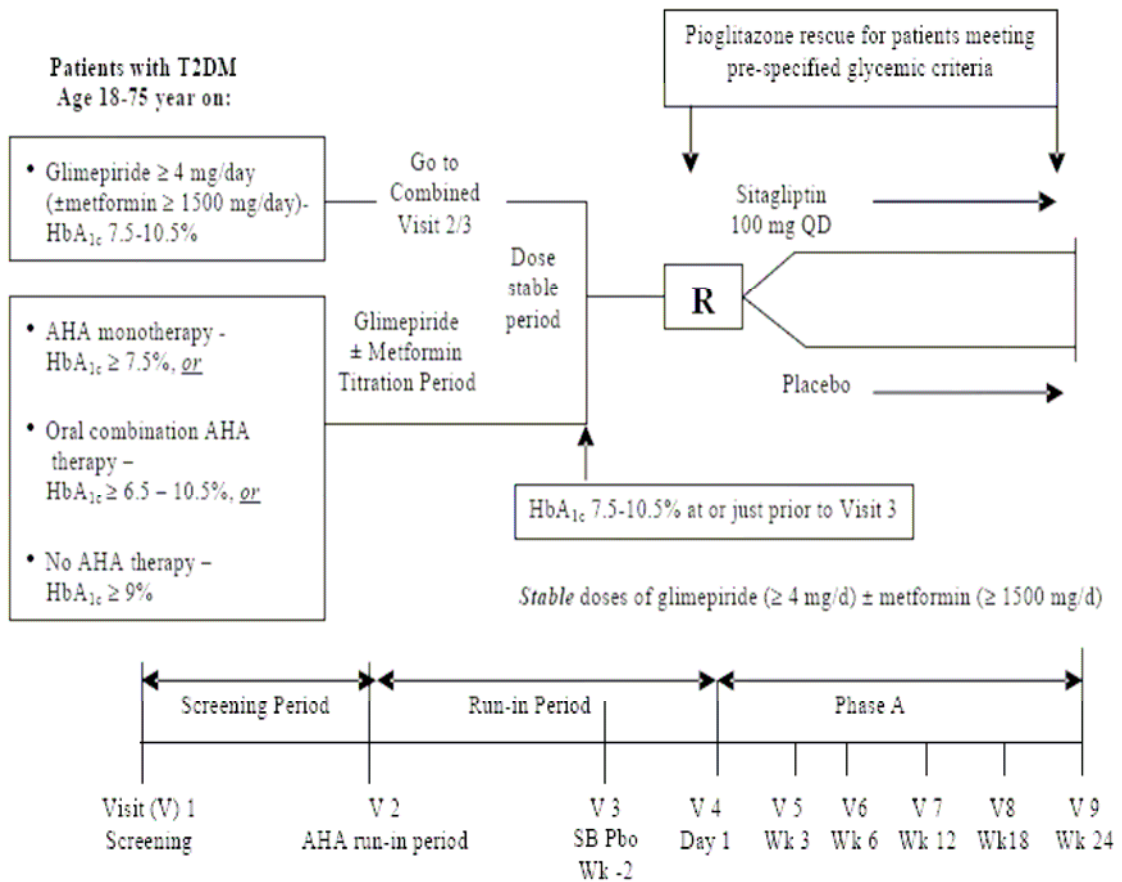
Pioglitazone rescue for patients meeting pre-specified glycemic criteria

Patients with T2DM
Age 18-75 year on:

• Glimepiride ≥ 4 mg/day (±metformin ≥ 1500 mg/day)- $HbA_{1c}$ 7.5-10.5%

Go to Combined Visit 2/3

Dose stable period

Sitagliptin 100 mg QD

R

Placebo

• AHA monotherapy - $HbA_{1c}$ ≥ 7.5%, or

• Oral combination AHA therapy – $HbA_{1c}$ ≥ 6.5 – 10.5%, or

• No AHA therapy – $HbA_{1c}$ ≥ 9%

Glimepiride ± Metformin Titration Period

$HbA_{1c}$ 7.5-10.5% at or just prior to Visit 3

Stable doses of glimepiride (≥ 4 mg/d) ± metformin (≥ 1500 mg/d)

Screening Period

Run-in Period

Phase A

Visit (V) 1
Screening

V 2
AHA run-in period

V 3
SB Pbo
Wk -2

V 4
Day 1

V 5
Wk 3

V6
Wk 6

V 7
Wk 12

V8
Wk18

V 9
Wk 24